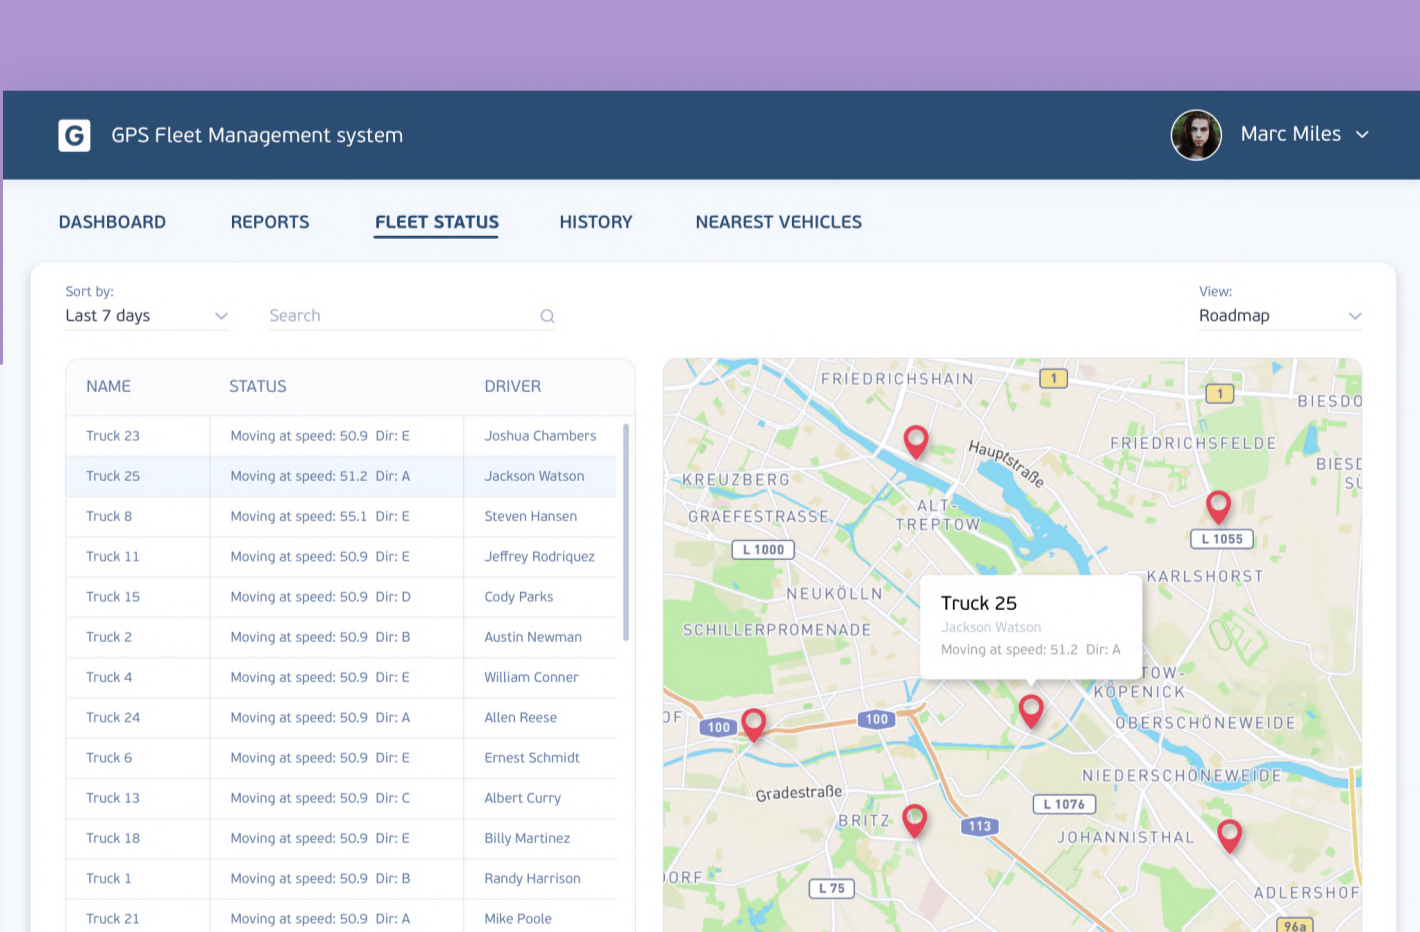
G GPS Fleet Management system

Marc Miles

DASHBOARD REPORTS FLEET STATUS HISTORY NEAREST VEHICLES

Sort by:
Last 7 days

Search

View:
Roadmap

| NAME | STATUS | DRIVER |
|---|---|---|
| Truck 23 | Moving at speed: 50.9 Dir: E | Joshua Chambers |
| Truck 25 | Moving at speed: 51.2 Dir: A | Jackson Watson |
| Truck 8 | Moving at speed: 55.1 Dir: E | Steven Hansen |
| Truck 11 | Moving at speed: 50.9 Dir: E | Jeffrey Rodriquez |
| Truck 15 | Moving at speed: 50.9 Dir: D | Cody Parks |
| Truck 2 | Moving at speed: 50.9 Dir: B | Austin Newman |
| Truck 4 | Moving at speed: 50.9 Dir: E | William Conner |
| Truck 24 | Moving at speed: 50.9 Dir: A | Allen Reese |
| Truck 6 | Moving at speed: 50.9 Dir: E | Ernest Schmidt |
| Truck 13 | Moving at speed: 50.9 Dir: C | Albert Curry |
| Truck 18 | Moving at speed: 50.9 Dir: E | Billy Martinez |
| Truck 1 | Moving at speed: 50.9 Dir: B | Randy Harrison |
| Truck 21 | Moving at speed: 50.9 Dir: A | Mike Poole |

FRIEDRICHSHAIN 1 1 BIESDO Hauptstraße FRIEDRICHSFELDE BIESD SU KREUZBERG ALT-TREPTOW GRAEFESTRASSE L 1055 L 1000 KARLSHORST NEUKÖLLN SCHILLERPROMENADE

Truck 25
Jackson Watson
Moving at speed: 51.2 Dir: A

TOW-KÖPENICK OF 100 100 OBERSCHÖNEWEIDE NIEDERSCHÖNEWEIDE Gradestraße L 1076 BRITZ 113 JOHANNISTHAL ORF L 75 ADLERSHOF 96a